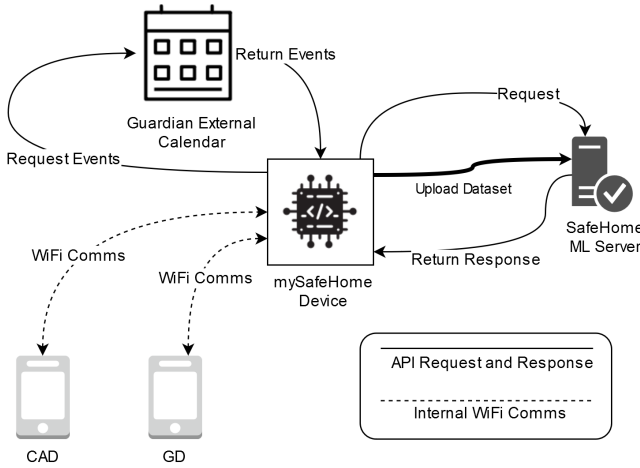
Return Events

Guardian External Calendar

Request Events

Request

Upload Dataset

SafeHome ML Server

Return Response

WiFi Comms

WiFi Comms

mySafeHome Device

API Request and Response

Internal WiFi Comms

CAD

GD